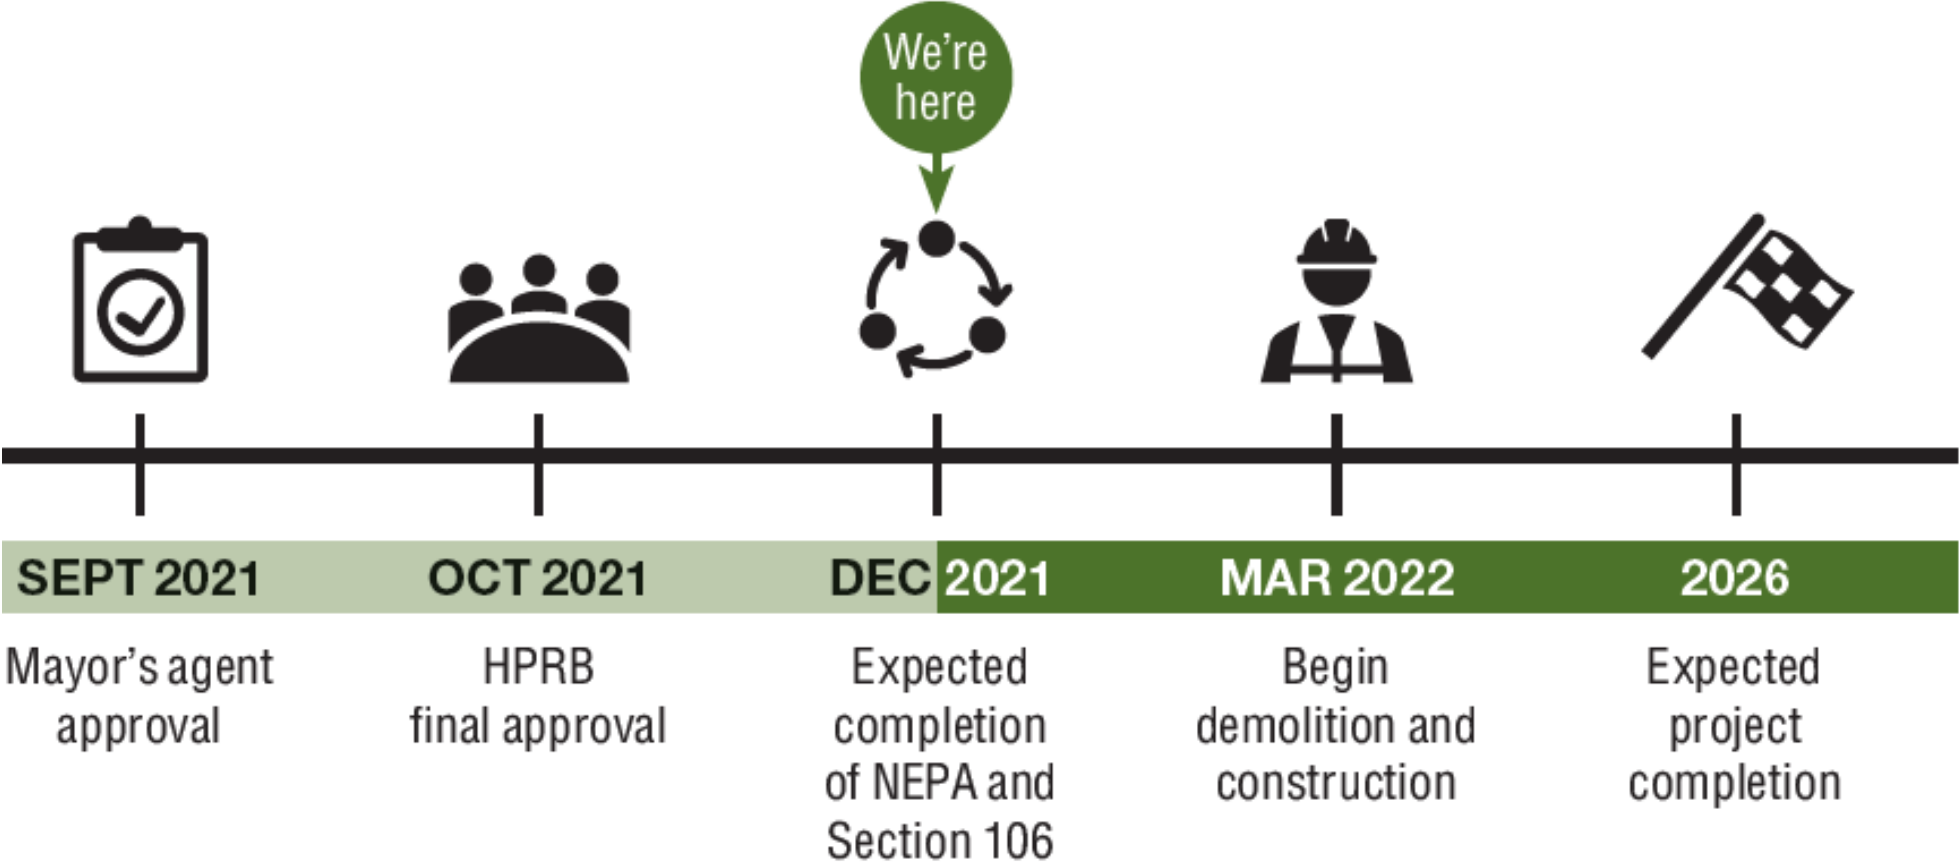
We're here

SEPT 2021
Mayor's agent approval

OCT 2021
HPRB final approval

DEC 2021
Expected completion of NEPA and Section 106

MAR 2022
Begin demolition and construction

2026
Expected project completion